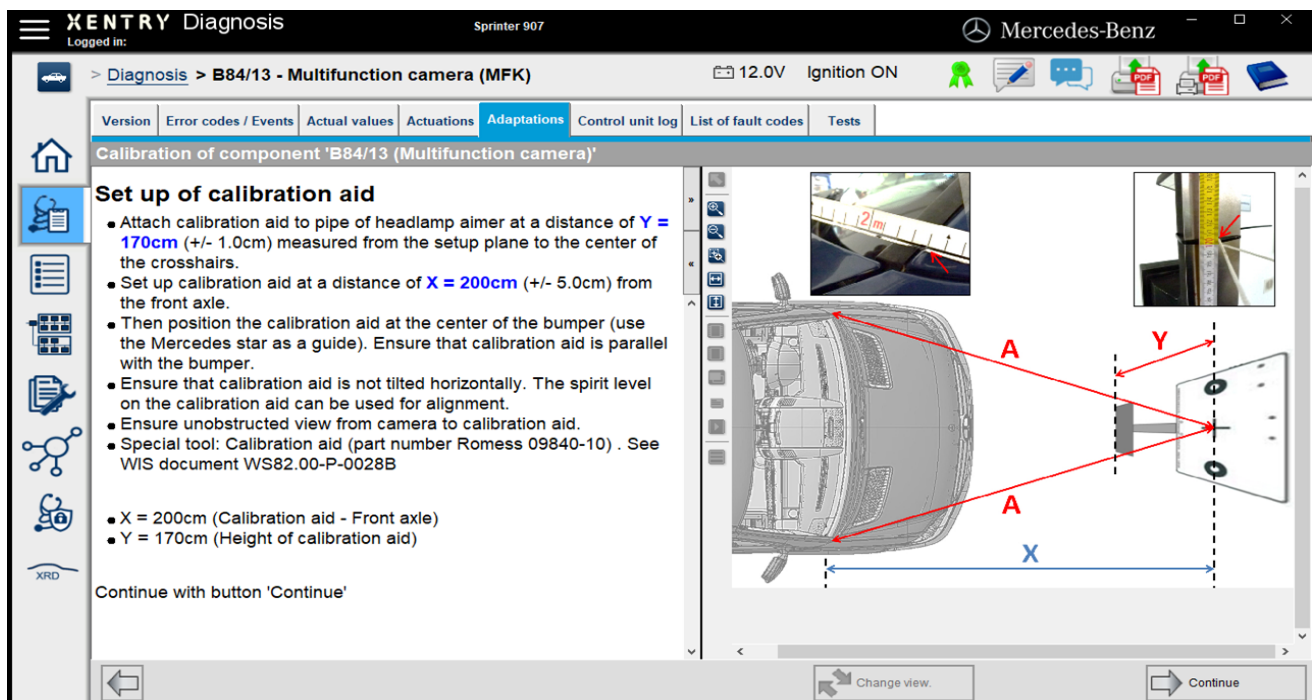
XENTRY Diagnosis
Logged in:

Sprinter 907

Mercedes-Benz

> Diagnosis > B84/13 - Multifunction camera (MFK)

12.0V Ignition ON

| Version | Error codes / Events | Actual values | Actuations | Adaptations | Control unit log | List of fault codes | Tests |
|---|---|---|---|---|---|---|---|

Calibration of component 'B84/13 (Multifunction camera)'

Set up of calibration aid

- Attach calibration aid to pipe of headlamp aimer at a distance of Y = 170cm (+/- 1.0cm) measured from the setup plane to the center of the crosshairs.
- Set up calibration aid at a distance of X = 200cm (+/- 5.0cm) from the front axle.
- Then position the calibration aid at the center of the bumper (use the Mercedes star as a guide). Ensure that calibration aid is parallel with the bumper.
- Ensure that calibration aid is not tilted horizontally. The spirit level on the calibration aid can be used for alignment.
- Ensure unobstructed view from camera to calibration aid.
- Special tool: Calibration aid (part number Romess 09840-10) . See WIS document WS82.00-P-0028B

- X = 200cm (Calibration aid - Front axle)
- Y = 170cm (Height of calibration aid)

Continue with button 'Continue'

A
Y
A
X

XRD

Change view.

Continue